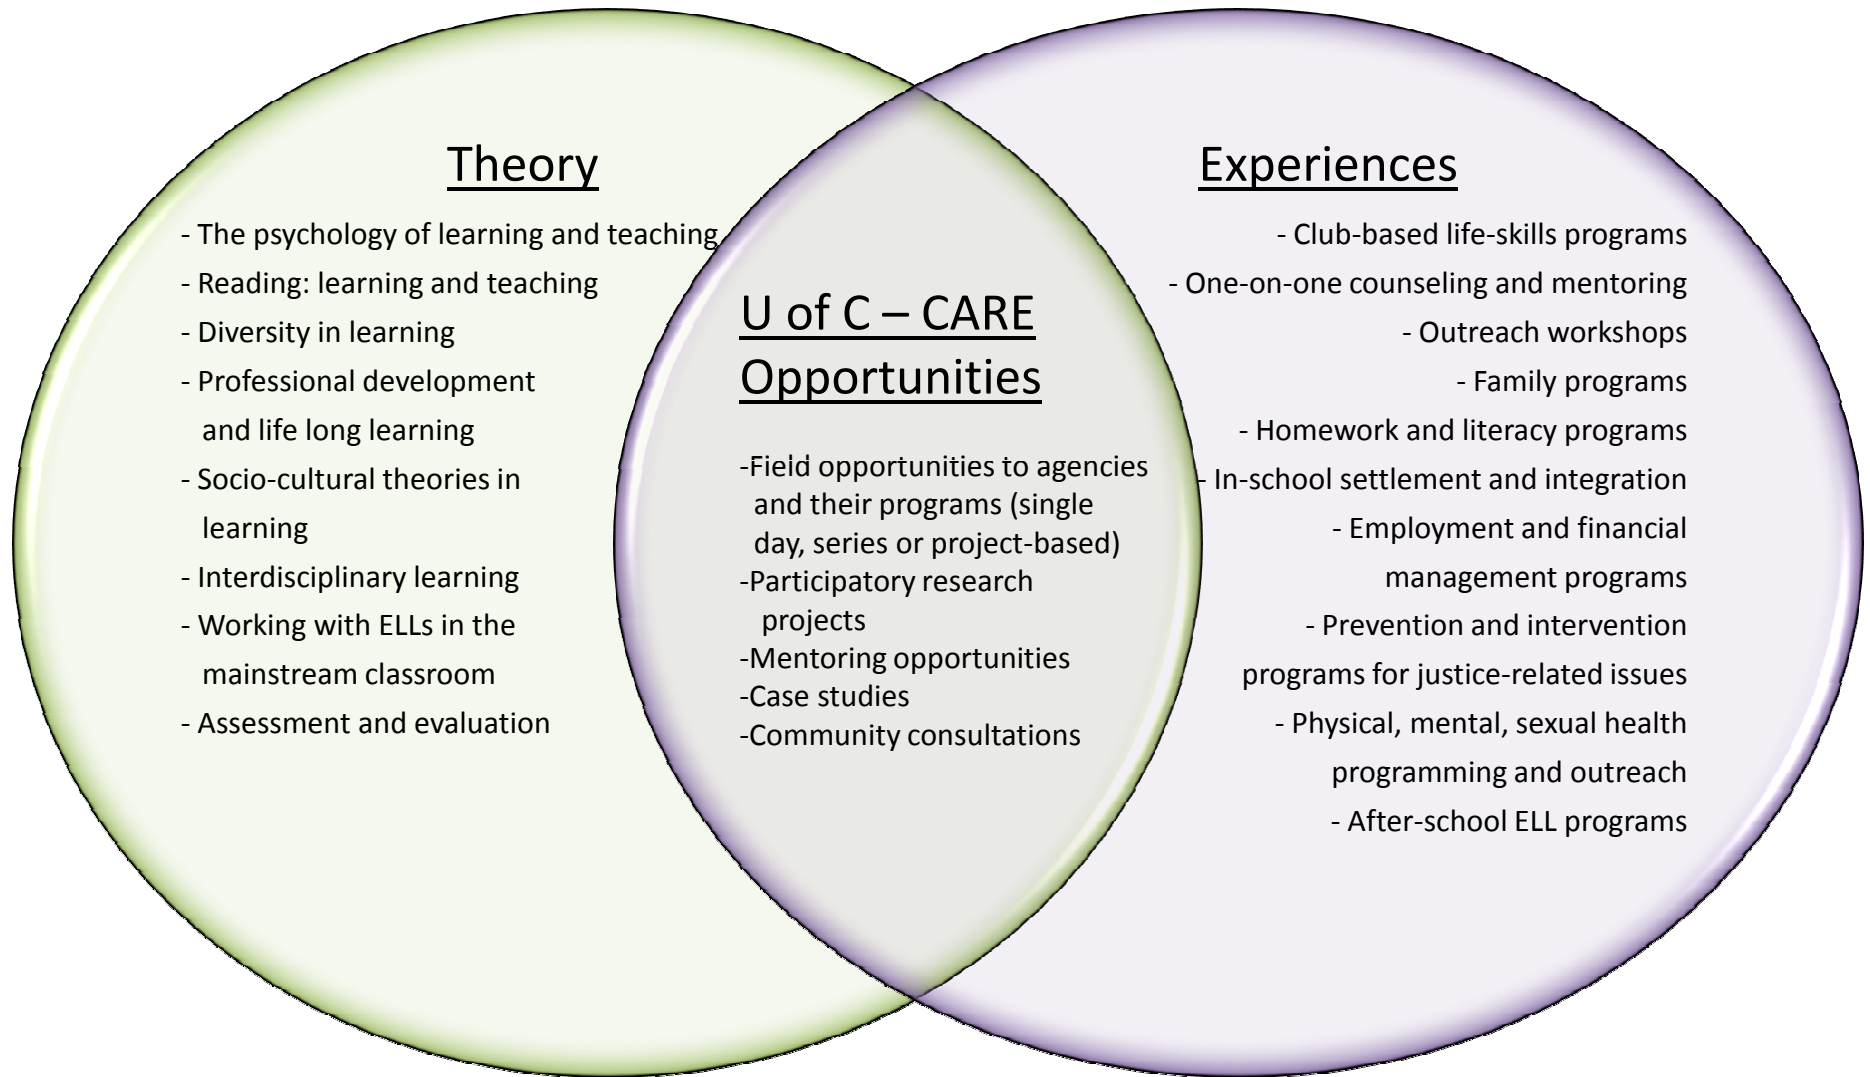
Theory

- The psychology of learning and teaching
- Reading: learning and teaching
- Diversity in learning
- Professional development and life long learning
- Socio-cultural theories in learning
- Interdisciplinary learning
- Working with ELLs in the mainstream classroom
- Assessment and evaluation

U of C – CARE Opportunities

-Field opportunities to agencies and their programs (single day, series or project-based)
-Participatory research projects
-Mentoring opportunities
-Case studies
-Community consultations

Experiences

- Club-based life-skills programs
- One-on-one counseling and mentoring
- Outreach workshops
- Family programs
- Homework and literacy programs
- In-school settlement and integration
- Employment and financial management programs
- Prevention and intervention programs for justice-related issues
- Physical, mental, sexual health programming and outreach
- After-school ELL programs